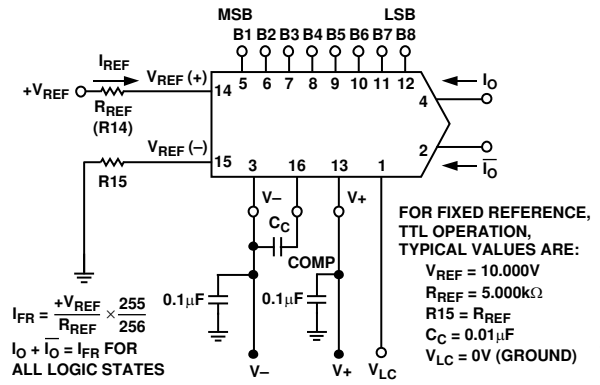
MSB LSB
B1 B2 B3 B4 B5 B6 B7 B8
5 6 7 8 9 10 11 12

$I_{REF}$

$+V_{REF}$

$V_{REF}$ (+)

14

$R_{REF}$

(R14)

$V_{REF}$ (–)

15

R15

3

16

13

1

4

2

$I_O$

$\overline{I_O}$

V–

$C_C$

V+

COMP

$0.1\mu F$

$0.1\mu F$

V–

V+

$V_{LC}$

$I_{FR} = \frac{+V_{REF}}{R_{REF}} \times \frac{255}{256}$

$I_O + \overline{I_O} = I_{FR}$ FOR ALL LOGIC STATES

FOR FIXED REFERENCE, TTL OPERATION, TYPICAL VALUES ARE:

$V_{REF}$ = 10.000V

$R_{REF}$ = 5.000k$\Omega$

R15 = $R_{REF}$

$C_C$ = 0.01$\mu$F

$V_{LC}$ = 0V (GROUND)